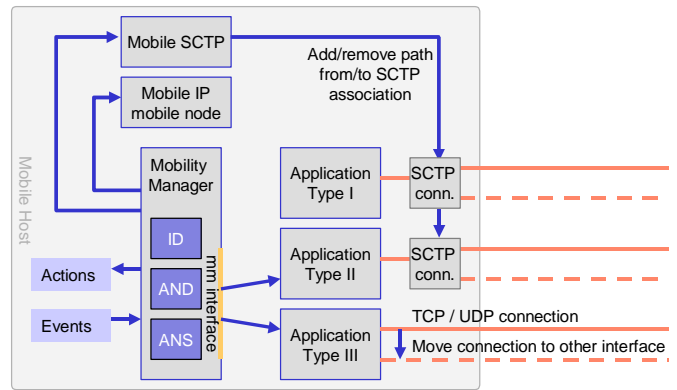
Mobile Host

Mobile SCTP

Add/remove path from/to SCTP association

Mobile IP mobile node

Mobility Manager

ID

AND

ANS

mm interface

Application Type I

SCTP conn.

Application Type II

SCTP conn.

Application Type III

TCP / UDP connection

Move connection to other interface

Actions

Events